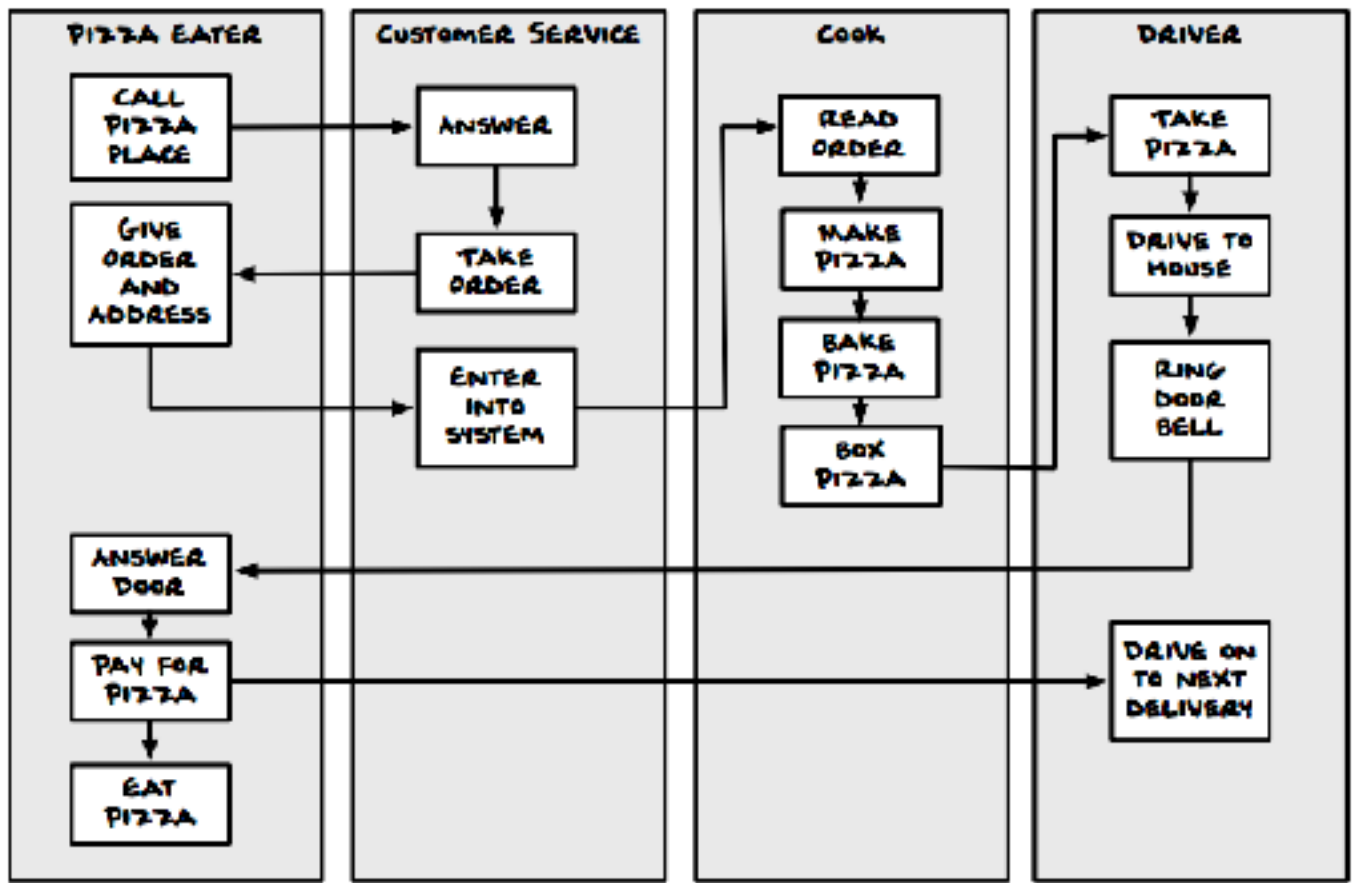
PIZZA EATER

CALL PIZZA PLACE

GIVE ORDER AND ADDRESS

ANSWER DOOR

PAY FOR PIZZA

EAT PIZZA

CUSTOMER SERVICE

ANSWER

TAKE ORDER

ENTER INTO SYSTEM

COOK

READ ORDER

MAKE PIZZA

BAKE PIZZA

BOX PIZZA

DRIVER

TAKE PIZZA

DRIVE TO HOUSE

RING DOOR BELL

DRIVE ON TO NEXT DELIVERY